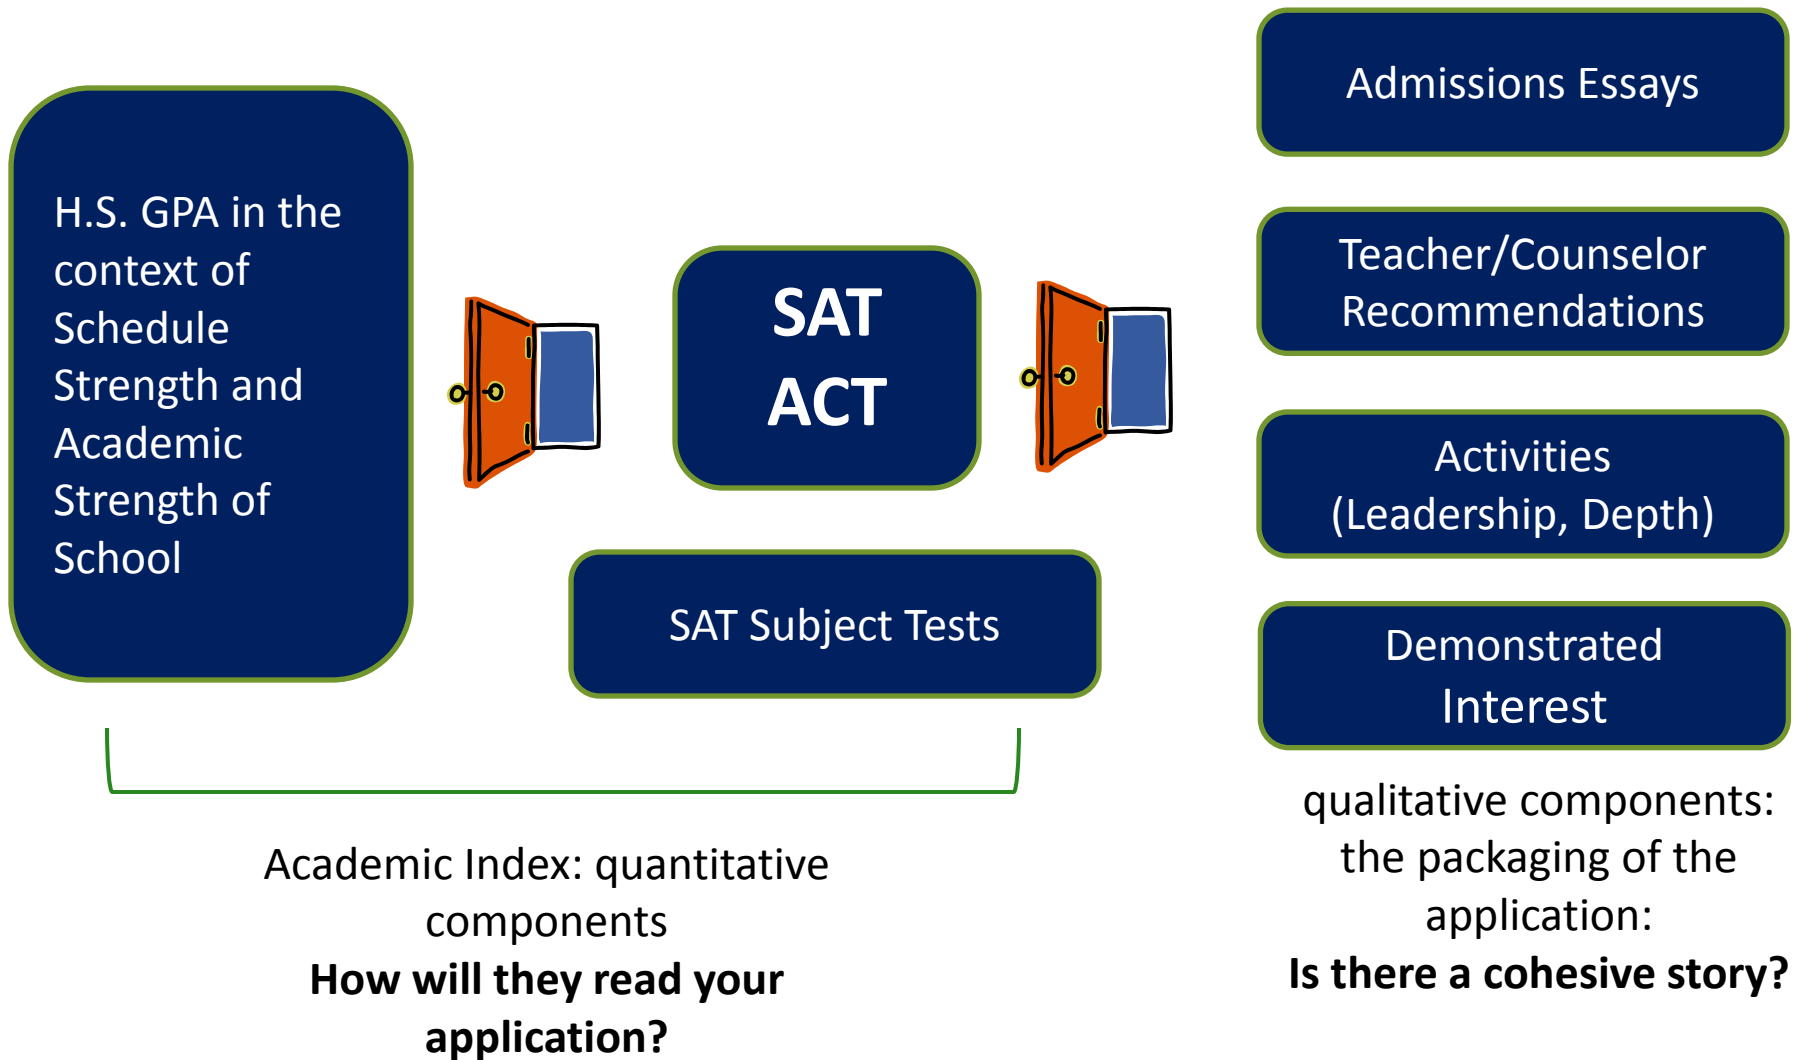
H.S. GPA in the context of Schedule Strength and Academic Strength of School

SAT
ACT

SAT Subject Tests

Admissions Essays

Teacher/Counselor Recommendations

Activities (Leadership, Depth)

Demonstrated Interest

Academic Index: quantitative components
**How will they read your application?**

qualitative components: the packaging of the application:
**Is there a cohesive story?**